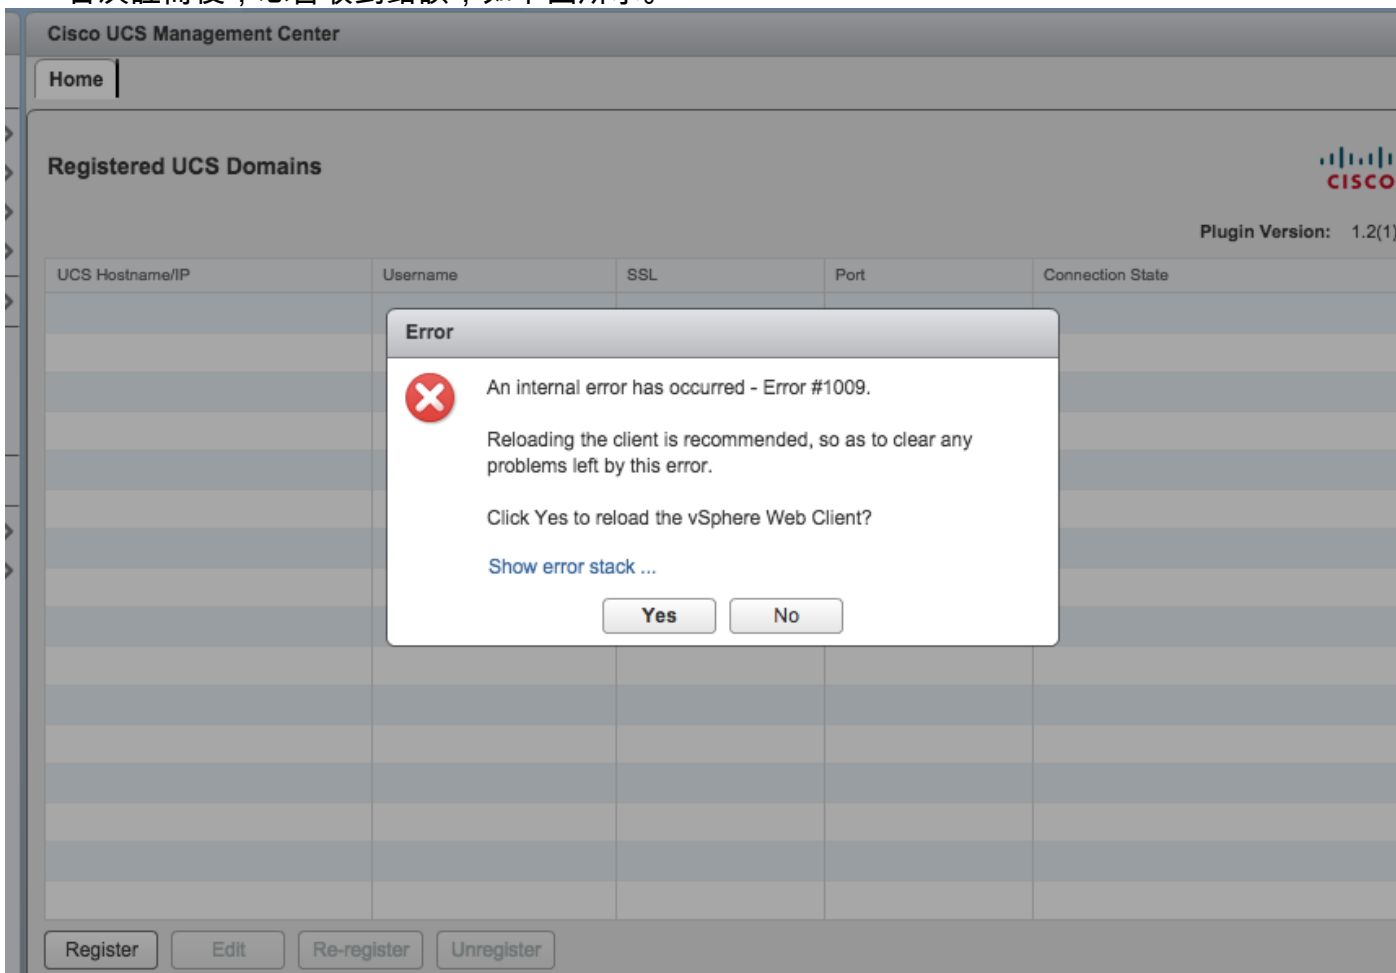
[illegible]

Cisco UCS Management Center

Home

Registered UCS Domains

cisco

Plugin Version: 1.2(1)

| UCS Hostname/IP | Username | SSL | Port | Connection State |
|---|---|---|---|---|

Error

An internal error has occurred - Error #1009.

Reloading the client is recommended, so as to clear any problems left by this error.

Click Yes to reload the vSphere Web Client?

Show error stack ...

Yes No

Register Edit Re-register Unregister